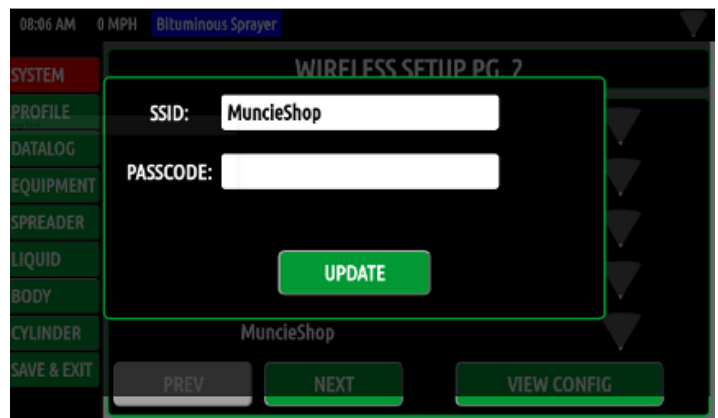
08:06 AM 0 MPH Bituminous Sprayer

SYSTEM
PROFILE
DATALOG
EQUIPMENT
SPREADER
LIQUID
BODY
CYLINDER
SAVE & EXIT

WIRELESS SETUP PG. 2

SSID: MuncieShop

PASSCODE:

UPDATE

MuncieShop

PREV
NEXT
VIEW CONFIG